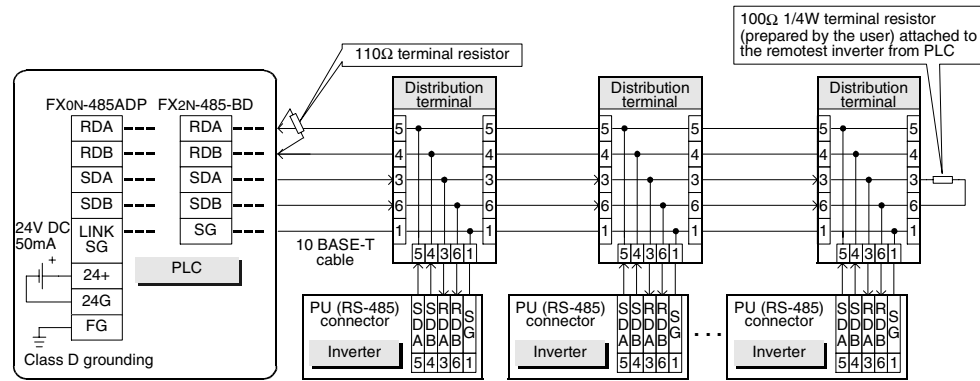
100Ω 1/4W terminal resistor (prepared by the user) attached to the remotest inverter from PLC

110Ω terminal resistor

FX0N-485ADP FX2N-485-BD

RDA RDA
RDB RDB
SDA SDA
SDB SDB
24V DC 50mA LINK SG SG
+
24+
24G
FG

PLC

Class D grounding

10 BASE-T cable

Distribution terminal
5 5
4 4
3 3
6 6
1 1
5 4 3 6 1

PU (RS-485) connector
S D A S D B R D A R D B S G
5 4 3 6 1
Inverter

Distribution terminal
5 5
4 4
3 3
6 6
1 1
5 4 3 6 1

PU (RS-485) connector
S D A S D B R D A R D B S G
5 4 3 6 1
Inverter

Distribution terminal
5 5
4 4
3 3
6 6
1 1
5 4 3 6 1

PU (RS-485) connector
S D A S D B R D A R D B S G
5 4 3 6 1
Inverter